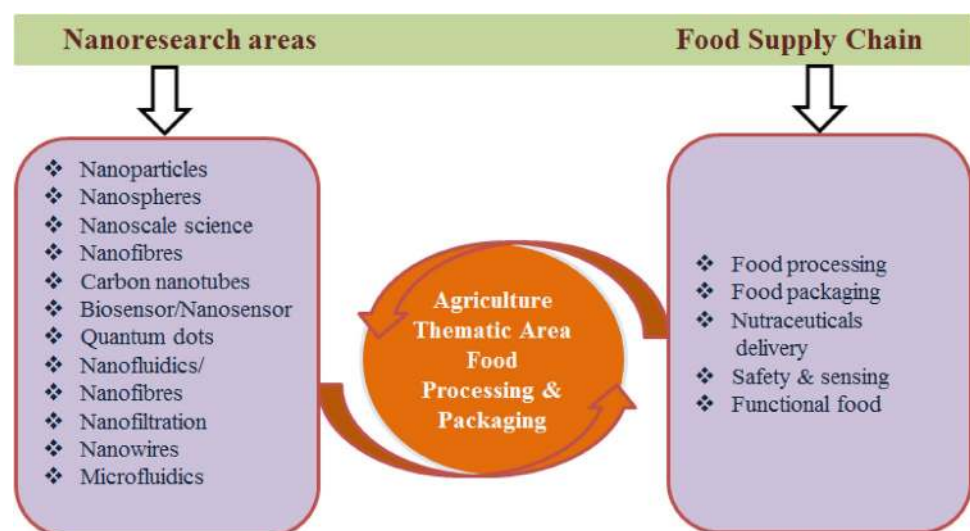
Nanoresearch areas

Food Supply Chain

❖ Nanoparticles
❖ Nanospheres
❖ Nanoscale science
❖ Nanofibres
❖ Carbon nanotubes
❖ Biosensor/Nanosensor
❖ Quantum dots
❖ Nanofluidics/ Nanofibres
❖ Nanofiltration
❖ Nanowires
❖ Microfluidics

Agriculture Thematic Area Food Processing & Packaging

❖ Food processing
❖ Food packaging
❖ Nutraceuticals delivery
❖ Safety & sensing
❖ Functional food